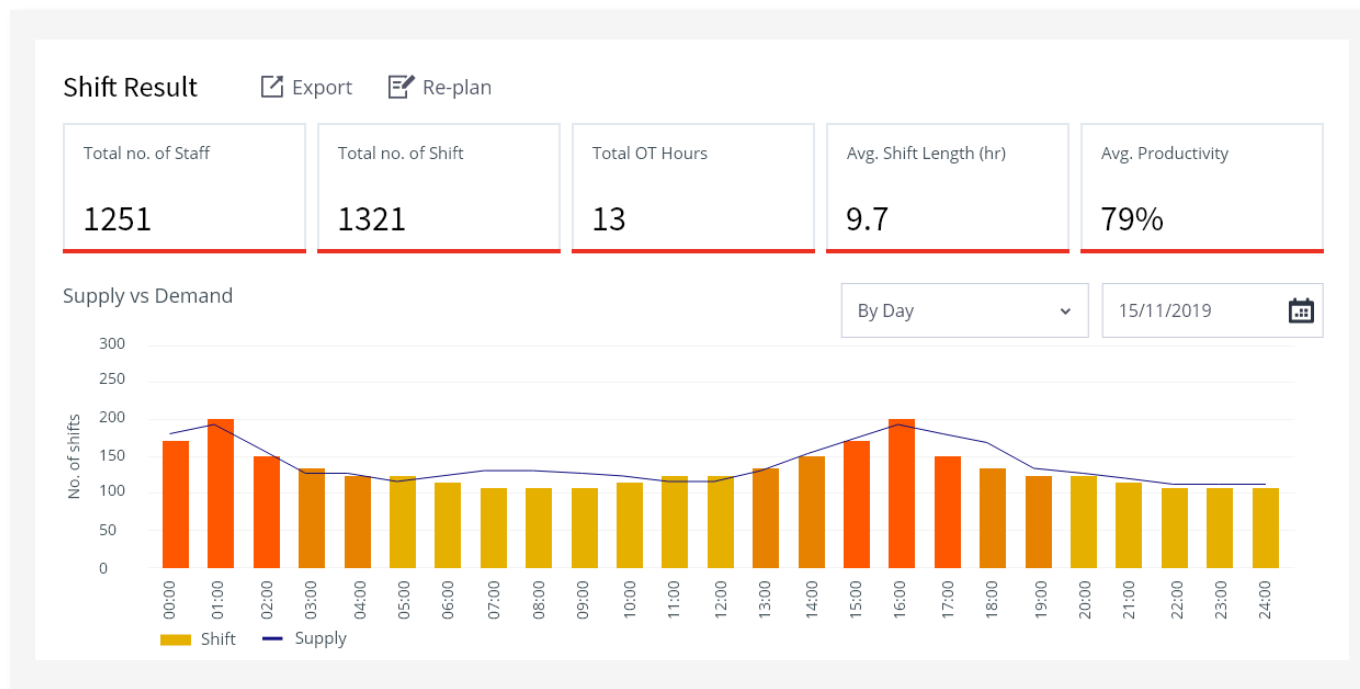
Shift Result Export Re-plan

Total no. of Staff
1251

Total no. of Shift
1321

Total OT Hours
13

Avg. Shift Length (hr)
9.7

Avg. Productivity
79%

Supply vs Demand

By Day

15/11/2019

300
250
200
150
100
50
0

No. of shifts

00:00 01:00 02:00 03:00 04:00 05:00 06:00 07:00 08:00 09:00 10:00 11:00 12:00 13:00 14:00 15:00 16:00 17:00 18:00 19:00 20:00 21:00 22:00 23:00 24:00

Shift Supply